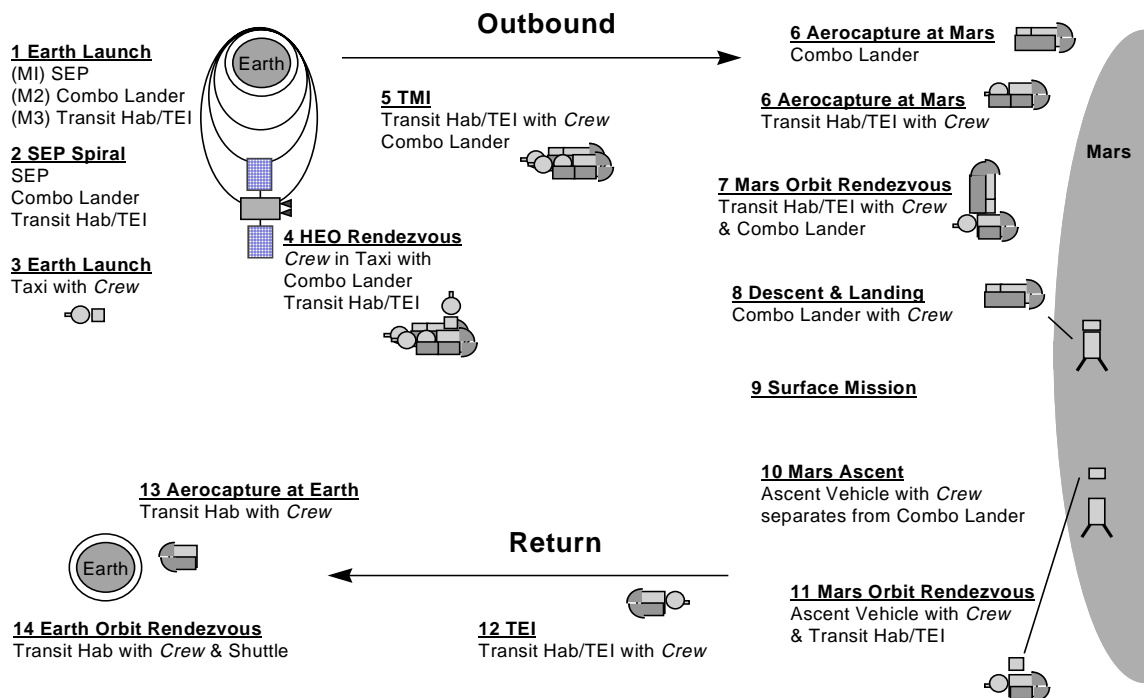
**Outbound**

**1 Earth Launch**
(MI) SEP
(M2) Combo Lander
(M3) Transit Hab/TEI

Earth

**2 SEP Spiral**
SEP
Combo Lander
Transit Hab/TEI

**3 Earth Launch**
Taxi with *Crew*

**4 HEO Rendezvous**
*Crew* in Taxi with Combo Lander Transit Hab/TEI

**5 TMI**
Transit Hab/TEI with *Crew*
Combo Lander

**6 Aerocapture at Mars**
Combo Lander

**6 Aerocapture at Mars**
Transit Hab/TEI with *Crew*

Mars

**7 Mars Orbit Rendezvous**
Transit Hab/TEI with *Crew* & Combo Lander

**8 Descent & Landing**
Combo Lander with *Crew*

**9 Surface Mission**

**10 Mars Ascent**
Ascent Vehicle with *Crew* separates from Combo Lander

**13 Aerocapture at Earth**
Transit Hab with *Crew*

**Return**

Earth

**11 Mars Orbit Rendezvous**
Ascent Vehicle with *Crew* & Transit Hab/TEI

**14 Earth Orbit Rendezvous**
Transit Hab with *Crew* & Shuttle

**12 TEI**
Transit Hab/TEI with *Crew*